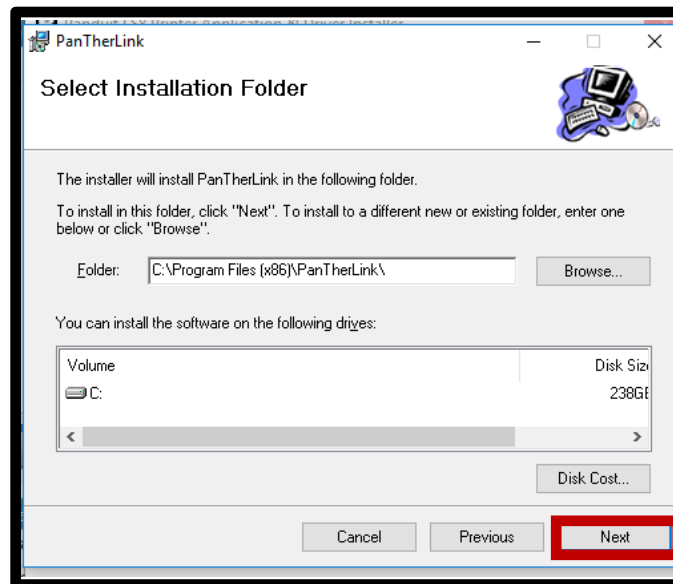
PanTherLink

Select Installation Folder

The installer will install PanTherLink in the following folder.

To install in this folder, click "Next". To install to a different new or existing folder, enter one below or click "Browse".

Folder: C:\Program Files (x86)\PanTherLink\

Browse...

You can install the software on the following drives:

| Volume | Disk Siz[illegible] |
|---|---|
| C: | 238G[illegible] |

Disk Cost...

Cancel

Previous

Next